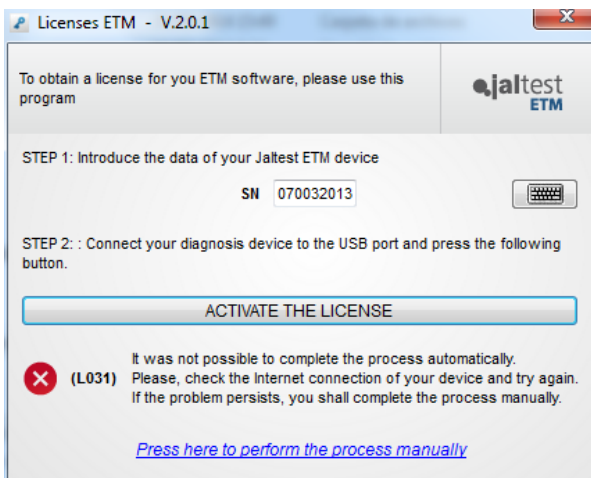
Licenses ETM - V.2.0.1

To obtain a license for you ETM software, please use this program

jaltest ETM

STEP 1: Introduce the data of your Jaltest ETM device

SN 070032013

STEP 2: : Connect your diagnosis device to the USB port and press the following button.

ACTIVATE THE LICENSE

(L031) It was not possible to complete the process automatically. Please, check the Internet connection of your device and try again. If the problem persists, you shall complete the process manually.

Press here to perform the process manually